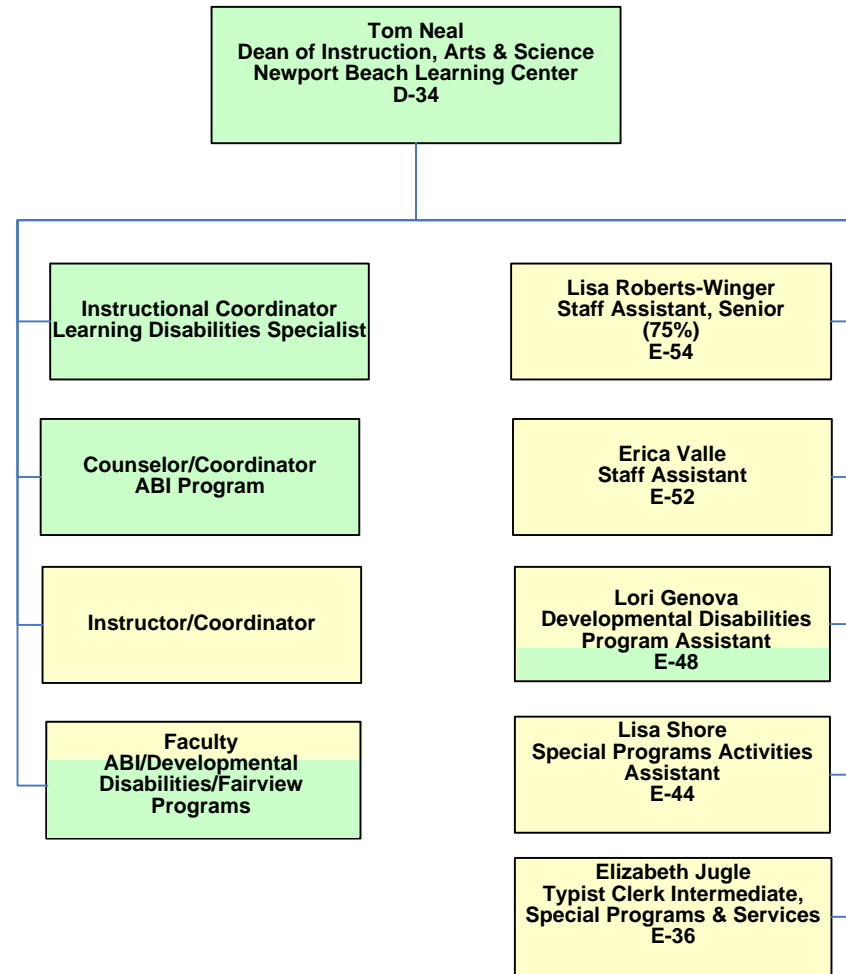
Tom Neal
Dean of Instruction, Arts & Science
Newport Beach Learning Center
D-34

Instructional Coordinator
Learning Disabilities Specialist

Counselor/Coordinator
ABI Program

Instructor/Coordinator

Faculty
ABI/Developmental Disabilities/Fairview Programs

Lisa Roberts-Winger
Staff Assistant, Senior
(75%)
E-54

Erica Valle
Staff Assistant
E-52

Lori Genova
Developmental Disabilities Program Assistant
E-48

Lisa Shore
Special Programs Activities Assistant
E-44

Elizabeth Jugle
Typist Clerk Intermediate, Special Programs & Services
E-36